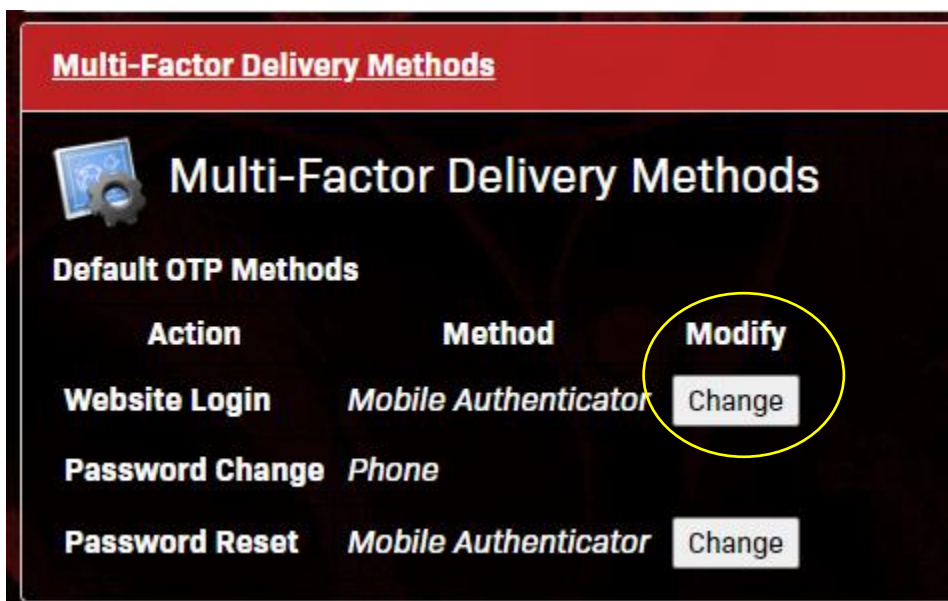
Multi-Factor Delivery Methods

Multi-Factor Delivery Methods

Default OTP Methods

| Action | Method | Modify |
|---|---|---|
| Website Login | Mobile Authenticator | Change |
| Password Change | Phone | |
| Password Reset | Mobile Authenticator | Change |